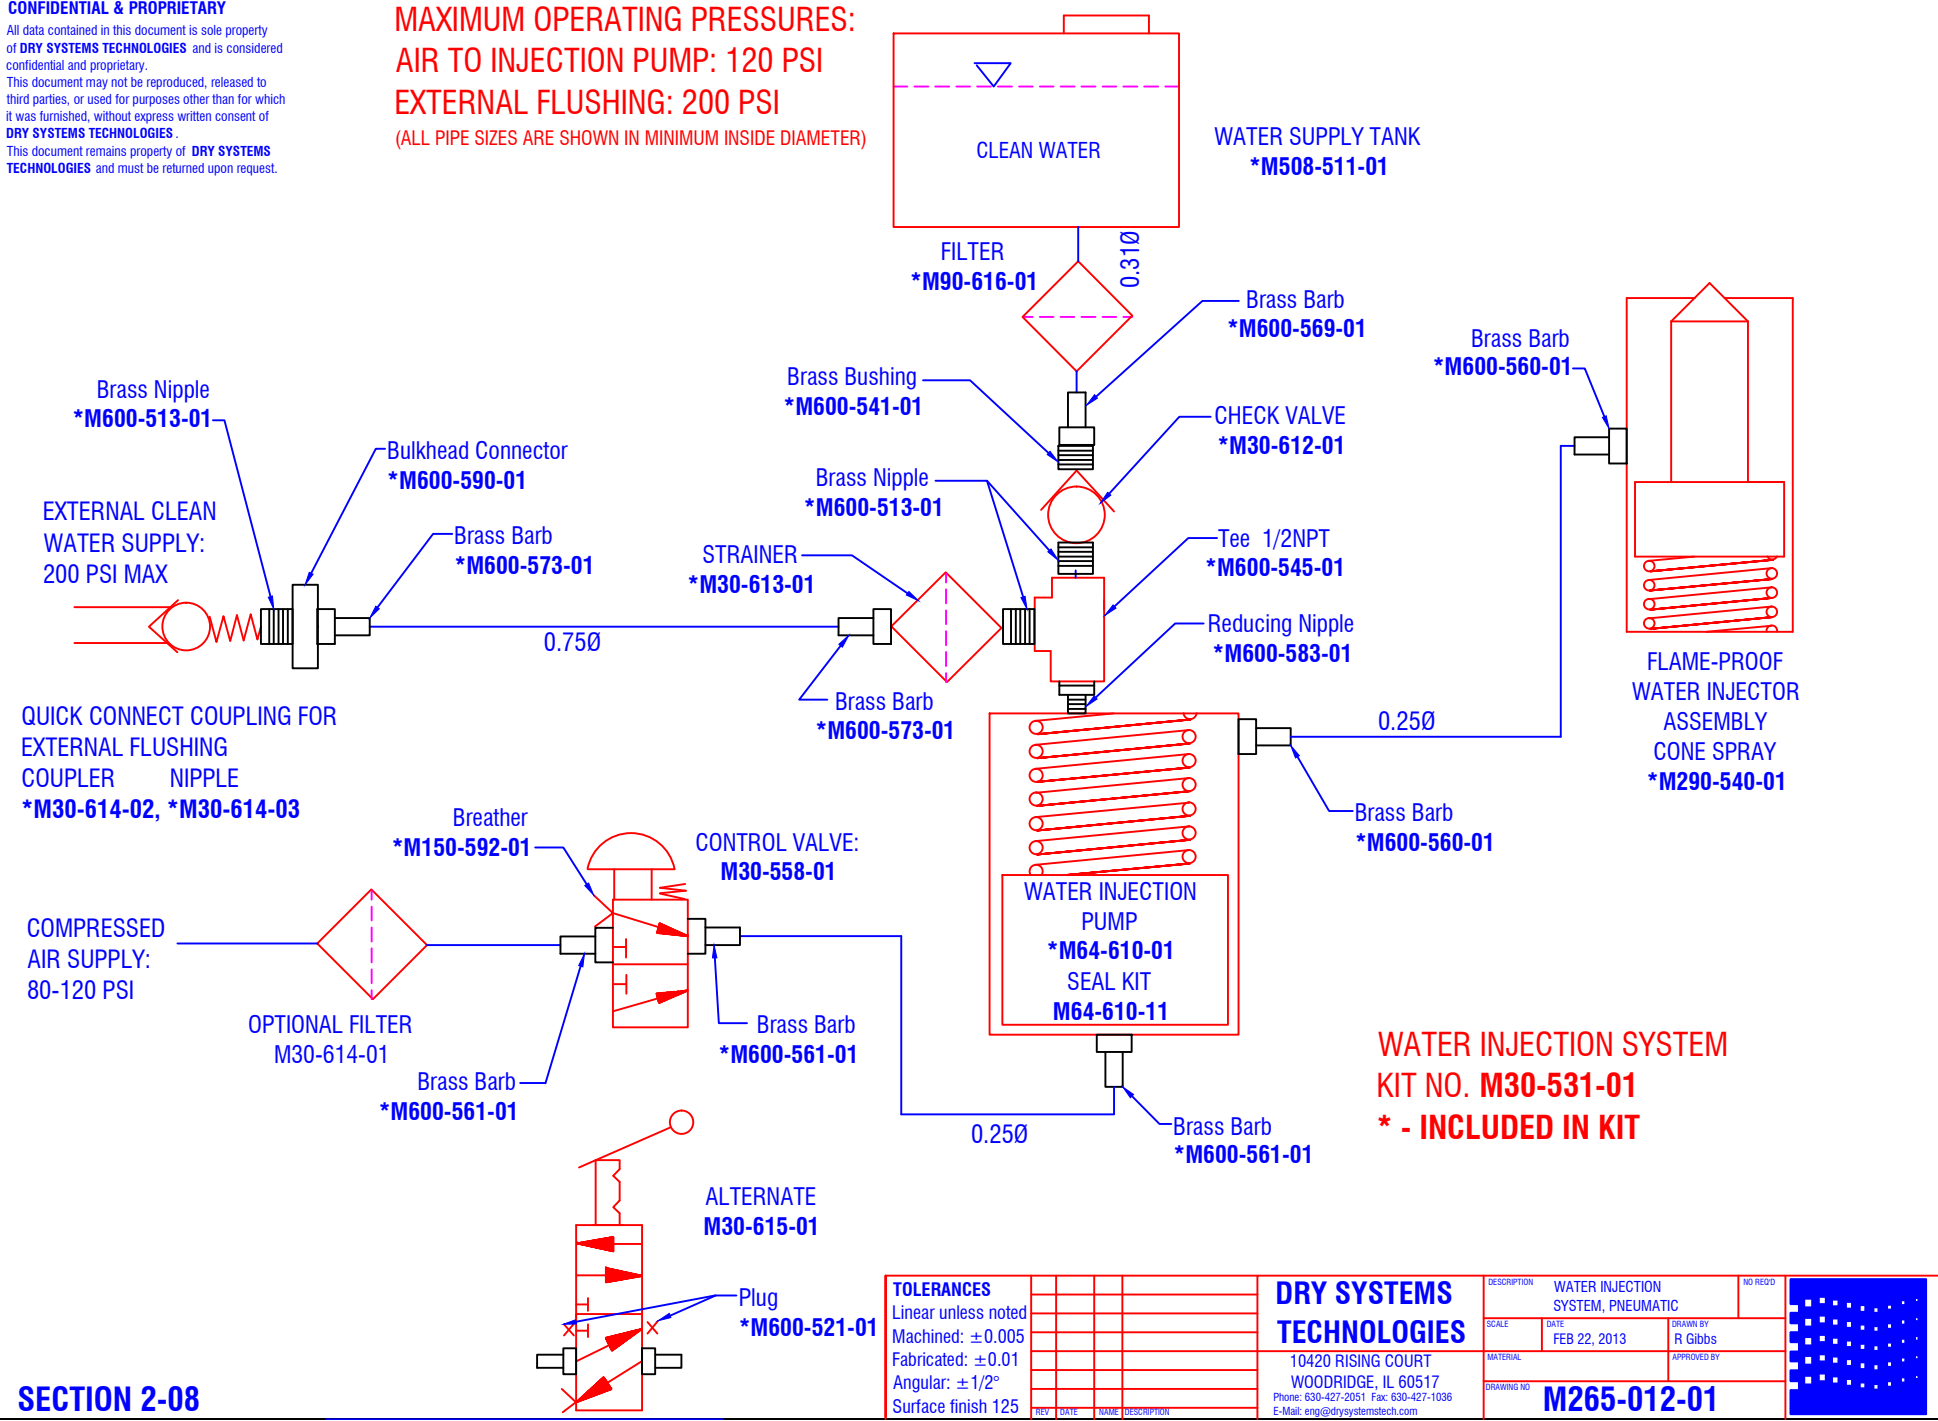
CONFIDENTIAL & PROPRIETARY
All data contained in this document is sole property of DRY SYSTEMS TECHNOLOGIES and is considered confidential and proprietary.
This document may not be reproduced, released to third parties, or used for purposes other than for which it was furnished, without express written consent of DRY SYSTEMS TECHNOLOGIES.
This document remains property of DRY SYSTEMS TECHNOLOGIES and must be returned upon request.

MAXIMUM OPERATING PRESSURES:
AIR TO INJECTION PUMP: 120 PSI
EXTERNAL FLUSHING: 200 PSI
(ALL PIPE SIZES ARE SHOWN IN MINIMUM INSIDE DIAMETER)

CLEAN WATER

WATER SUPPLY TANK
*M508-511-01

FILTER
*M90-616-01

0.31Ø

Brass Barb
*M600-569-01

Brass Bushing
*M600-541-01

CHECK VALVE
*M30-612-01

Brass Barb
*M600-560-01

Brass Nipple
*M600-513-01

Bulkhead Connector
*M600-590-01

EXTERNAL CLEAN WATER SUPPLY: 200 PSI MAX

Brass Barb
*M600-573-01

Brass Nipple
*M600-513-01

STRAINER
*M30-613-01

Tee 1/2NPT
*M600-545-01

Reducing Nipple
*M600-583-01

0.75Ø

Brass Barb
*M600-573-01

QUICK CONNECT COUPLING FOR EXTERNAL FLUSHING
COUPLER NIPPLE
*M30-614-02, *M30-614-03

0.25Ø

FLAME-PROOF WATER INJECTOR ASSEMBLY CONE SPRAY
*M290-540-01

Brass Barb
*M600-560-01

Breather
*M150-592-01

CONTROL VALVE:
M30-558-01

WATER INJECTION PUMP
*M64-610-01
SEAL KIT
M64-610-11

COMPRESSED AIR SUPPLY: 80-120 PSI

OPTIONAL FILTER
M30-614-01

Brass Barb
*M600-561-01

Brass Barb
*M600-561-01

WATER INJECTION SYSTEM
KIT NO. M30-531-01
* - INCLUDED IN KIT

0.25Ø

Brass Barb
*M600-561-01

ALTERNATE
M30-615-01

Plug
*M600-521-01

SECTION 2-08

TOLERANCES
Linear unless noted
Machined: ±0.005
Fabricated: ±0.01
Angular: ±1/2°
Surface finish 125

REV DATE NAME DESCRIPTION

DRY SYSTEMS TECHNOLOGIES
10420 RISING COURT
WOODRIDGE, IL 60517
Phone: 630-427-2051 Fax: 630-427-1036
E-Mail: eng@drysystemstech.com

DESCRIPTION WATER INJECTION SYSTEM, PNEUMATIC
NO REQ'D
SCALE
DATE FEB 22, 2013
DRAWN BY R Gibbs
MATERIAL
APPROVED BY
DRAWING NO M265-012-01